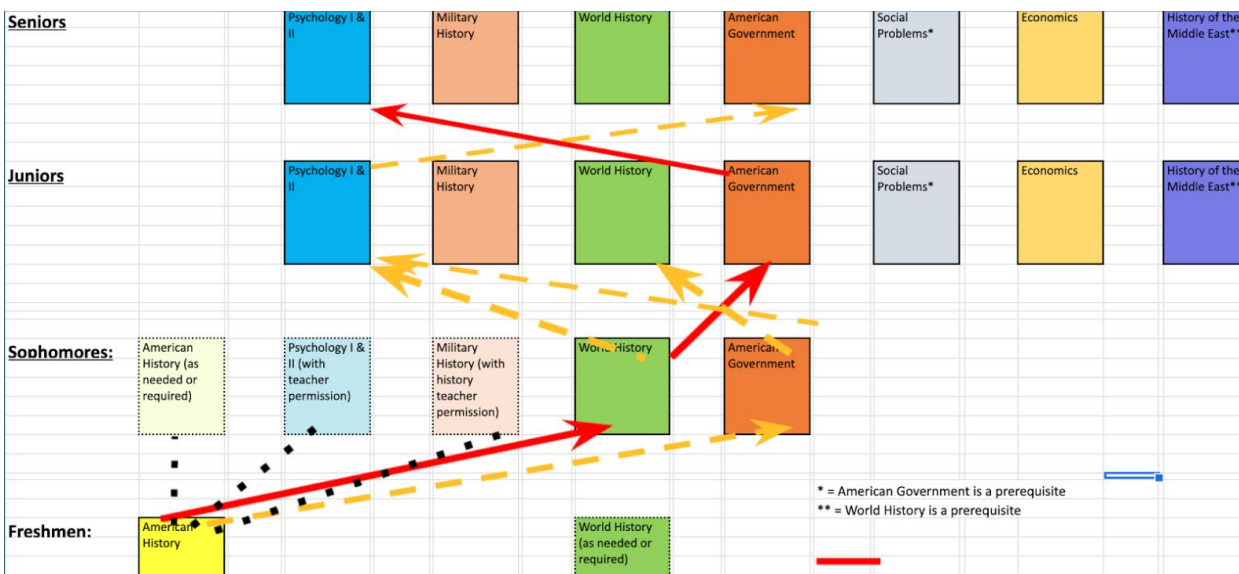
Seniors

Psychology I & II

Military History

World History

American Government

Social Problems*

Economics

History of the Middle East**

Juniors

Psychology I & II

Military History

World History

American Government

Social Problems*

Economics

History of the Middle East**

Sophomores:

American History (as needed or required)

Psychology I & II (with teacher permission)

Military History (with history teacher permission)

World History

American Government

* = American Government is a prerequisite

** = World History is a prerequisite

Freshmen:

American History

World History (as needed or required)